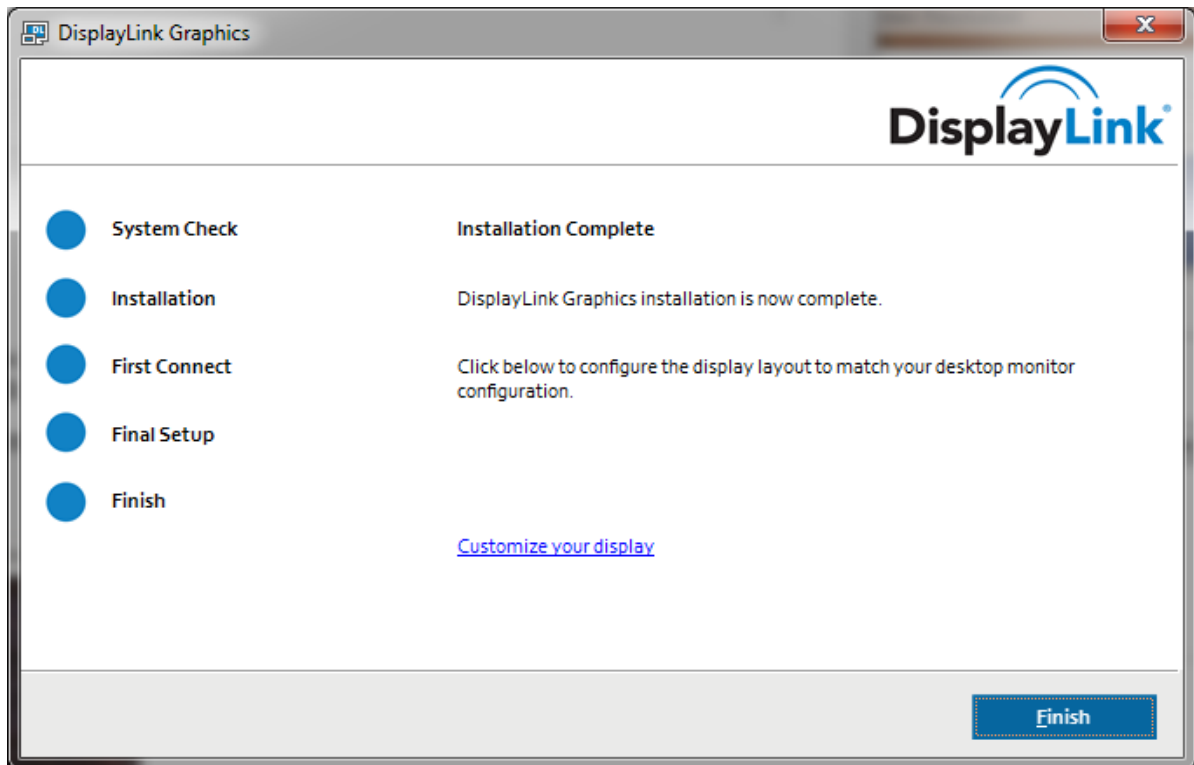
DisplayLink Graphics

X

DisplayLink

System Check

Installation

First Connect

Final Setup

Finish

Installation Complete

DisplayLink Graphics installation is now complete.

Click below to configure the display layout to match your desktop monitor configuration.

Customize your display

Finish